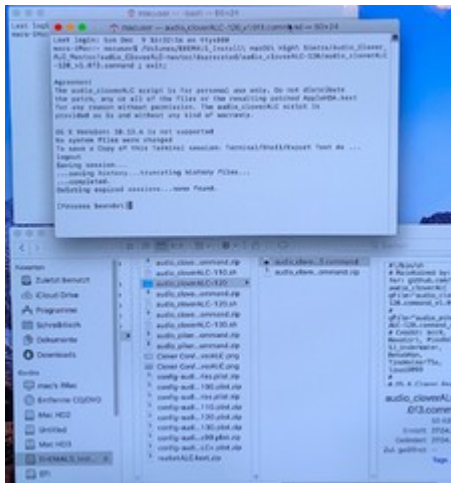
macuser — -bash — 80×24

Last login: Sun Dec 9 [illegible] on ttys000
macs-iMac:~ macuser$ /Volumes/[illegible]/audio_cloverALC-120_v1.0f3.command ; exit;

Agreement
The audio_cloverALC script is for personal use only. Do not distribute the patch, any or all of the files or the resulting patched AppleHDA.kext for any reason without permission. The audio_cloverALC script is provided as is and without any kind of warranty.

OS X Version: 10.13.6 is not supported
No system files were changed
To save a Copy of this Terminal session: Terminal/Shell/Export Text As ...
logout
Saving session...
...saving history...truncating history files...
...completed.
Deleting expired sessions...none found.

[Prozess beendet]

Favoriten
Zuletzt benutzt
iCloud Drive
Programme
Schreibtisch
Dokumente
Downloads
Geräte
mac's iMac
EnTerrie CO/DVD
Mac HD2
Untitled
Mac HD3
EXEMALC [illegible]
EFI

audio_clove...ommand.zip
audio_cloverALC-110.sh
audio_cloverALC-120
audio_clove...ommand.zip
audio_clove...ommand.zip
audio_cloverALC-120.sh
audio_clove...ommand.zip
audio_clove...ommand.zip
audio_cloverALC-130.sh
audio_pike...ommand.zip
audio_pike...ommand.zip
Clover Conf...ewALC.png
Clover Conf...ewALC.png
config-audi...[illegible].plist.zip
config-audi...130.plist.zip
config-audi...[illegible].plist.zip
config-audi...110.plist.zip
config-audi...120.plist.zip
config-audi...130.plist.zip
config-audi...c99.plist.zip
config-audi...c2c.plist.zip
realtekALC.kext.zip

audio_clove...3.command
audio_clove...ommand.zip

audio_cloverALC-120_v1.0f3.command

Tags